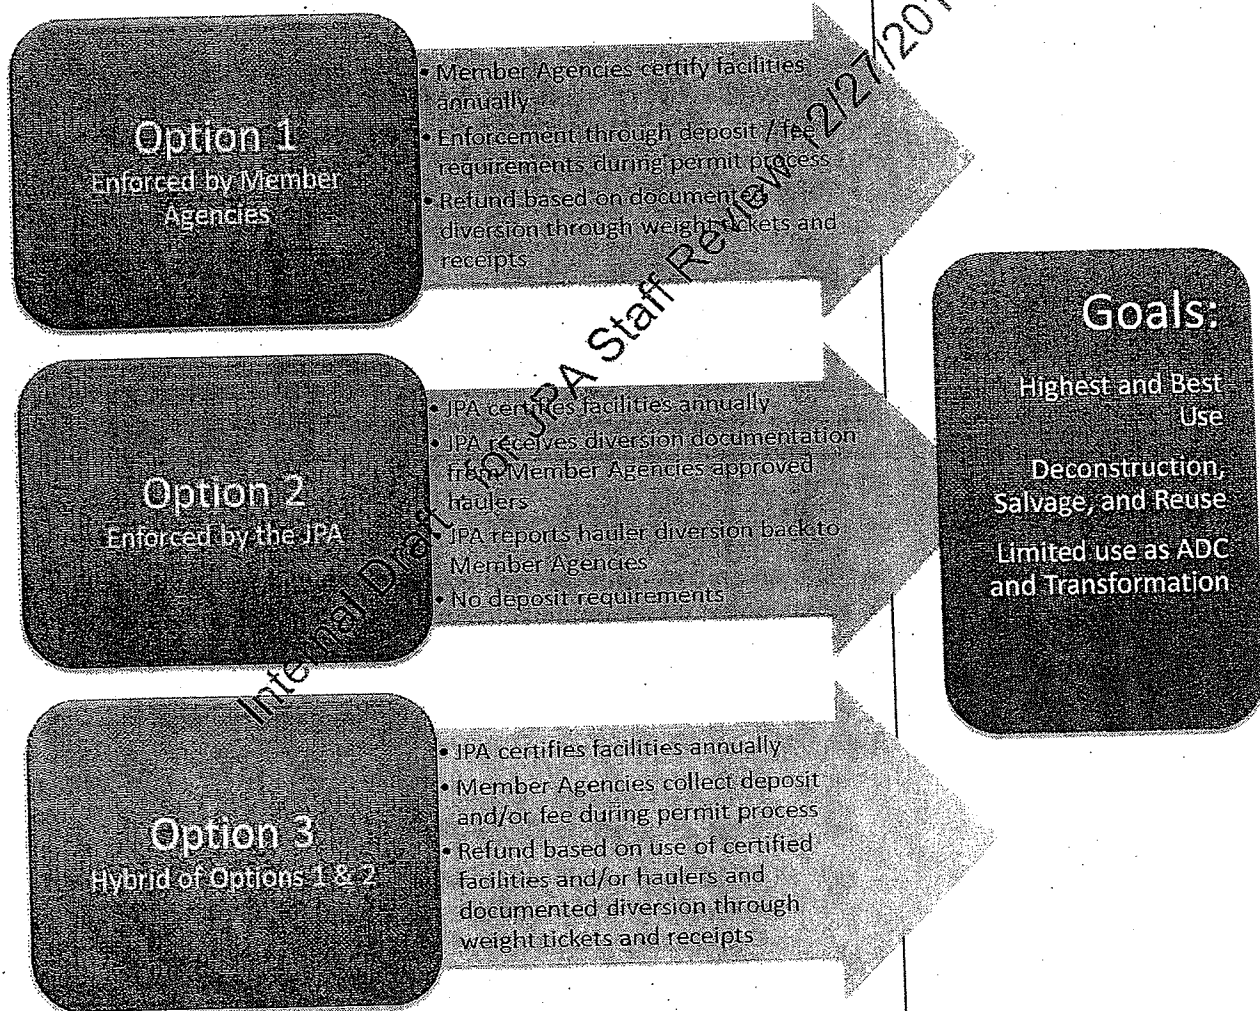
Option 1
Enforced by Member Agencies

• Member Agencies certify facilities annually
• Enforcement through deposit / fee requirements during permit process
• Refund based on documented diversion through weight tickets and receipts

Option 2
Enforced by the JPA

• JPA certifies facilities annually
• JPA receives diversion documentation from Member Agencies approved haulers
• JPA reports hauler diversion back to Member Agencies
• No deposit requirements

Option 3
Hybrid of Options 1 & 2

• JPA certifies facilities annually
• Member Agencies collect deposit and/or fee during permit process
• Refund based on use of certified facilities and/or haulers and documented diversion through weight tickets and receipts

Goals:
Highest and Best Use
Deconstruction, Salvage, and Reuse
Limited use as ADC and Transformation

Internal Draft for JPA Staff Review 12/27/20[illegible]